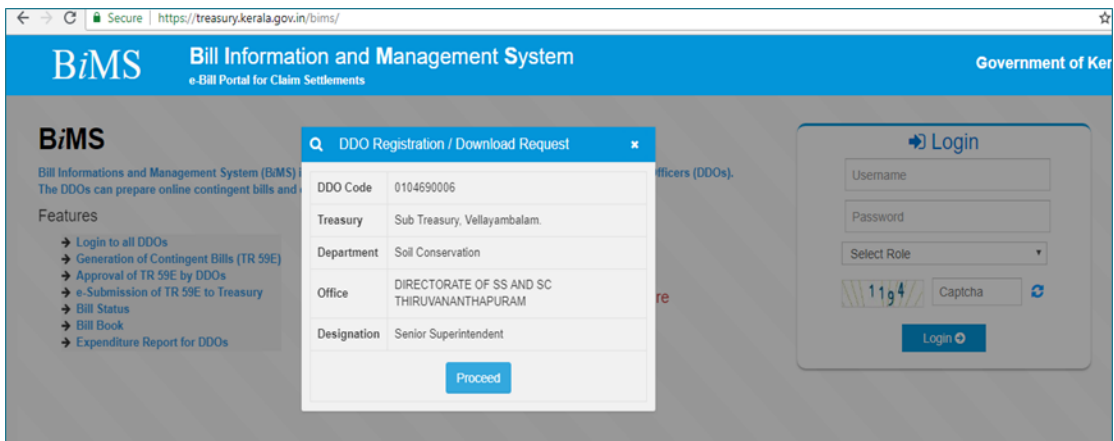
Secure | https://treasury.kerala.gov.in/bims/

BiMS
Bill Information and Management System
e-Bill Portal for Claim Settlements

Government of Ker

BiMS
Bill Informations and Management System (BiMS) i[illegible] fficers (DDOs). The DDOs can prepare online contingent bills and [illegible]

Features
→ Login to all DDOs
→ Generation of Contingent Bills (TR 59E)
→ Approval of TR 59E by DDOs
→ e-Submission of TR 59E to Treasury
→ Bill Status
→ Bill Book
→ Expenditure Report for DDOs

DDO Registration / Download Request ×

| | |
|---|---|
| DDO Code | 0104690006 |
| Treasury | Sub Treasury, Vellayambalam. |
| Department | Soil Conservation |
| Office | DIRECTORATE OF SS AND SC THIRUVANANTHAPURAM |
| Designation | Senior Superintendent |

Proceed

re

Login
Username
Password
Select Role
119 4
Captcha
Login